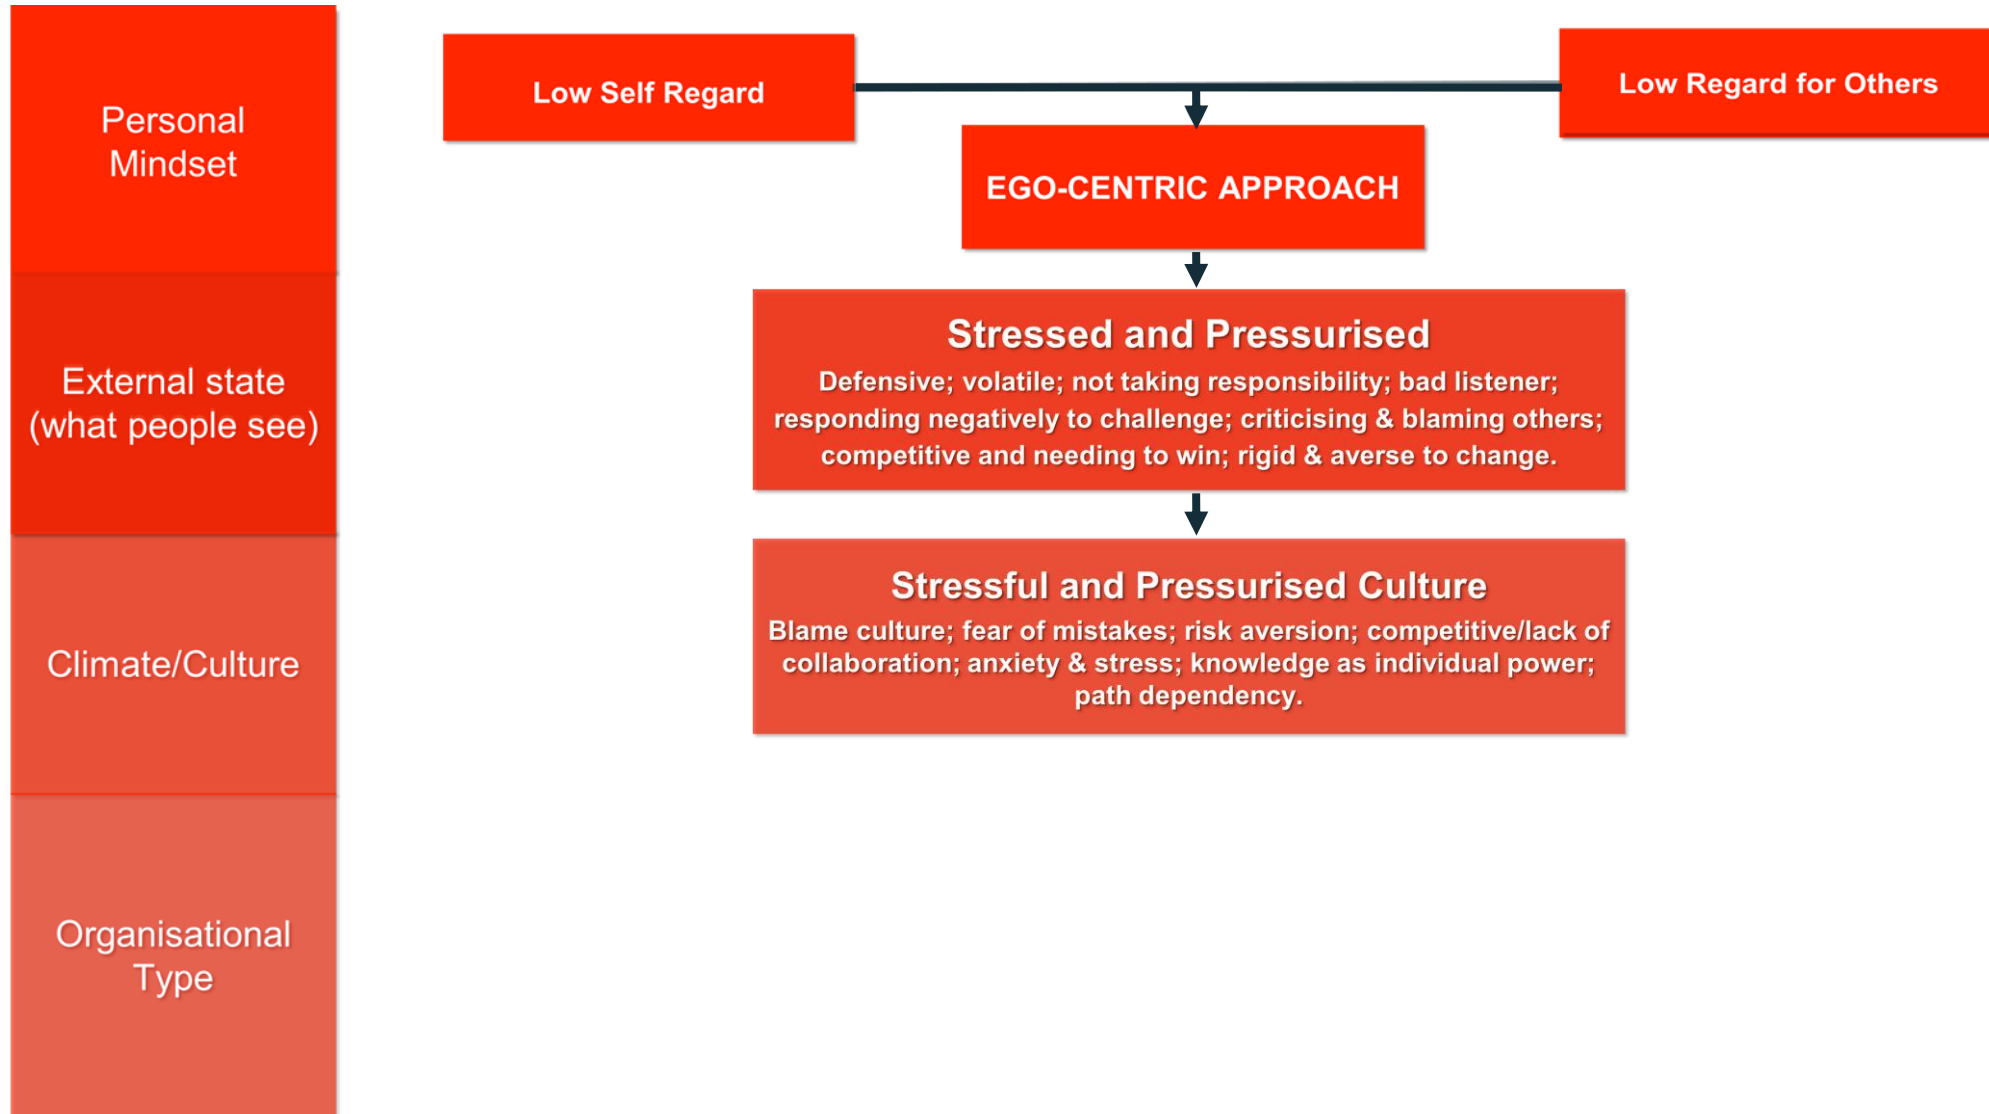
Personal Mindset

External state (what people see)

Climate/Culture

Organisational Type

Low Self Regard

Low Regard for Others

EGO-CENTRIC APPROACH

Stressed and Pressurised

Defensive; volatile; not taking responsibility; bad listener; responding negatively to challenge; criticising & blaming others; competitive and needing to win; rigid & averse to change.

Stressful and Pressurised Culture

Blame culture; fear of mistakes; risk aversion; competitive/lack of collaboration; anxiety & stress; knowledge as individual power; path dependency.